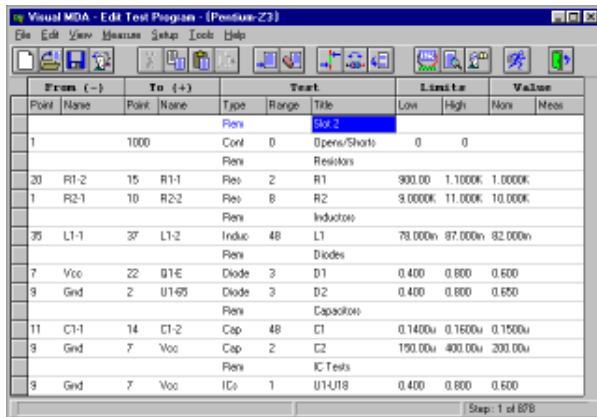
Visual MDA - Edit Test Program - [Pentium-Z3]

File Edit View Measure Setup Tools Help

| From (-) | | To (+) | | Test | | | Limits | | Value | |
|---|---|---|---|---|---|---|---|---|---|---|
| Point | Name | Point | Name | Type | Range | Title | Low | High | Nom | Meas |
| | | | | Rem | | Slot 2 | | | | |
| 1 | | 1000 | | Cont | 0 | Opens/Shorts | 0 | 0 | | |
| | | | | Rem | | Resistors | | | | |
| 20 | R1-2 | 15 | R1-1 | Res | 2 | R1 | 900.00 | 1.1000K | 1.0000K | |
| 1 | R2-1 | 10 | R2-2 | Res | 8 | R2 | 9.0000K | 11.000K | 10.000K | |
| | | | | Rem | | Inductors | | | | |
| 35 | L1-1 | 37 | L1-2 | Induc | 48 | L1 | 78.000m | 87.000m | 82.000m | |
| | | | | Rem | | Diodes | | | | |
| 7 | Vcc | 22 | Q1-E | Diode | 3 | D1 | 0.400 | 0.800 | 0.600 | |
| 9 | Gnd | 2 | U1-65 | Diode | 3 | D2 | 0.400 | 0.800 | 0.650 | |
| | | | | Rem | | Capacitors | | | | |
| 11 | C1-1 | 14 | C1-2 | Cap | 48 | C1 | 0.1400u | 0.1600u | 0.1500u | |
| 9 | Gnd | 7 | Vcc | Cap | 2 | C2 | 150.00u | 400.00u | 200.00u | |
| | | | | Rem | | IC Tests | | | | |
| 9 | Gnd | 7 | Vcc | ICs | 1 | U1-U18 | 0.400 | 0.800 | 0.600 | |

Step : 1 of 878